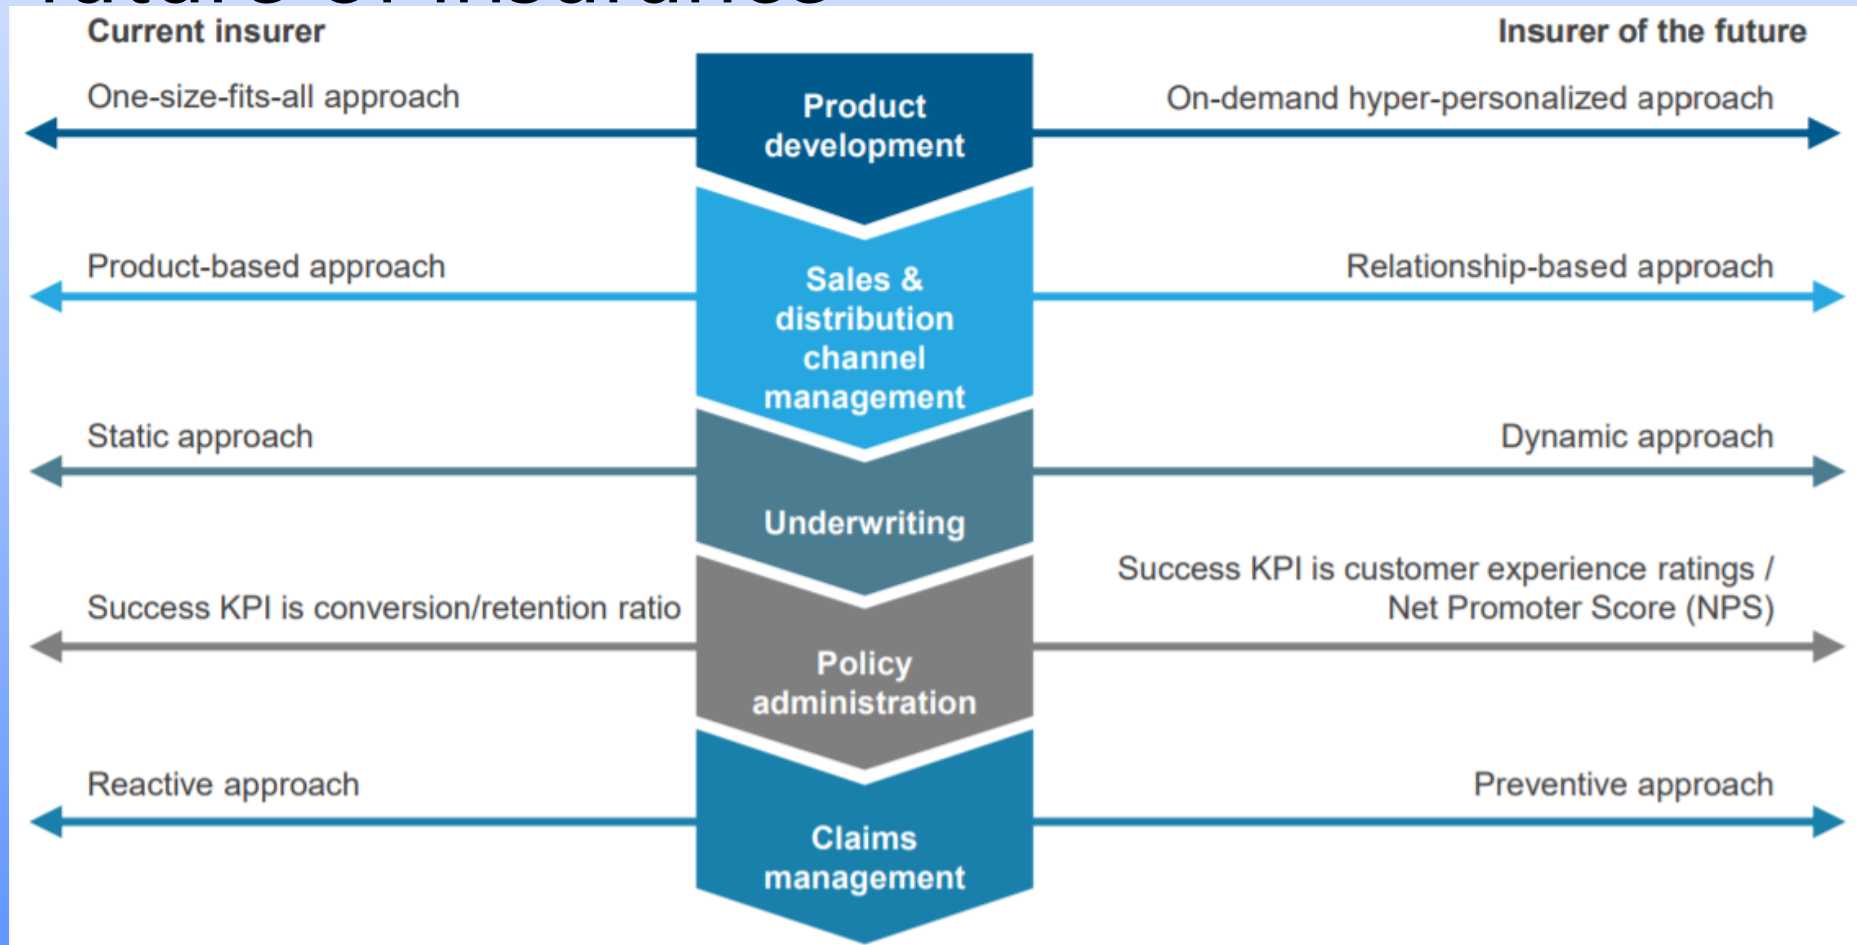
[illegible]

Current insurer

Insurer of the future

One-size-fits-all approach

Product development

On-demand hyper-personalized approach

Product-based approach

Sales & distribution channel management

Relationship-based approach

Static approach

Underwriting

Dynamic approach

Success KPI is conversion/retention ratio

Policy administration

Success KPI is customer experience ratings / Net Promoter Score (NPS)

Reactive approach

Claims management

Preventive approach